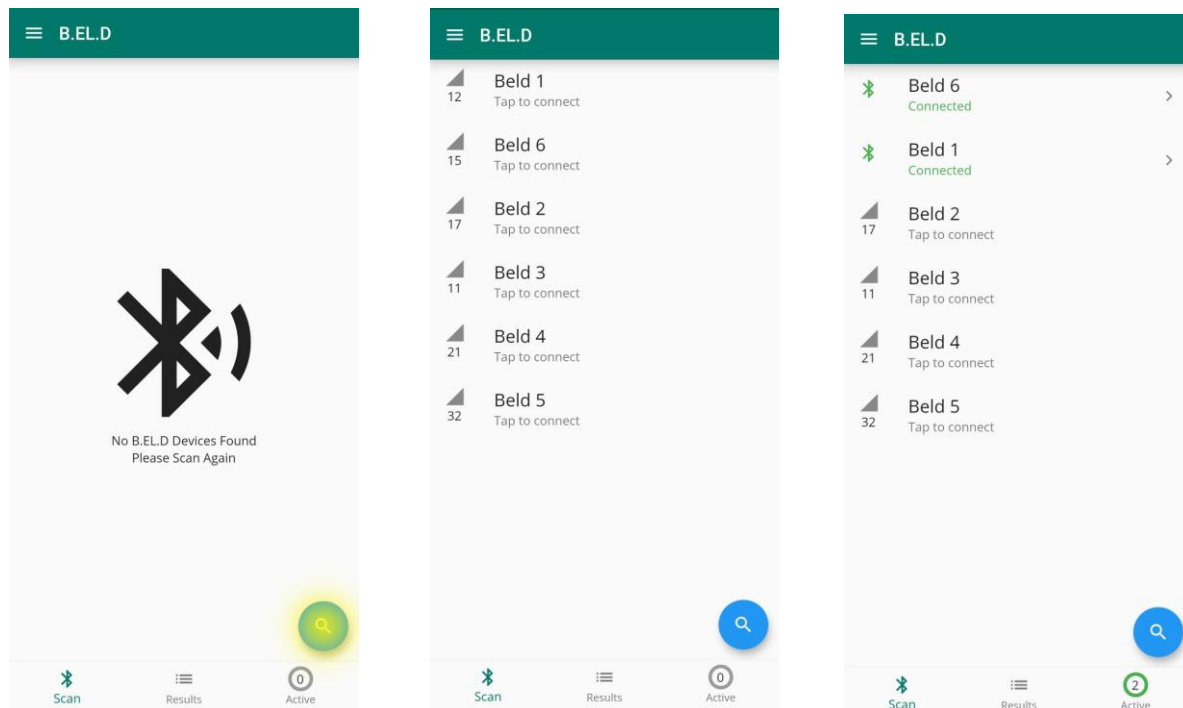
B.EL.D

No B.EL.D Devices Found
Please Scan Again

Scan
Results
0
Active

B.EL.D

12
Beld 1
Tap to connect

15
Beld 6
Tap to connect

17
Beld 2
Tap to connect

11
Beld 3
Tap to connect

21
Beld 4
Tap to connect

32
Beld 5
Tap to connect

Scan
Results
0
Active

B.EL.D

Beld 6
Connected

Beld 1
Connected

17
Beld 2
Tap to connect

11
Beld 3
Tap to connect

21
Beld 4
Tap to connect

32
Beld 5
Tap to connect

Scan
Results
2
Active